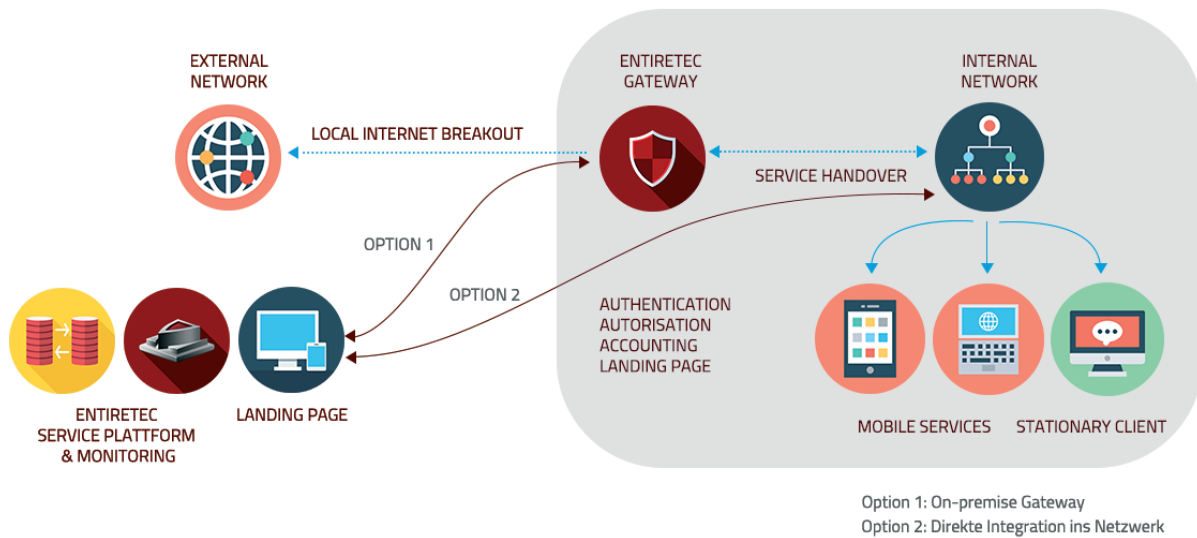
EXTERNAL NETWORK

ENTIRETEC GATEWAY

INTERNAL NETWORK

LOCAL INTERNET BREAKOUT

SERVICE HANDOVER

OPTION 1

OPTION 2

AUTHENTICATION
AUTORISATION
ACCOUNTING
LANDING PAGE

ENTIRETEC SERVICE PLATTFORM & MONITORING

LANDING PAGE

MOBILE SERVICES

STATIONARY CLIENT

Option 1: On-premise Gateway
Option 2: Direkte Integration ins Netzwerk